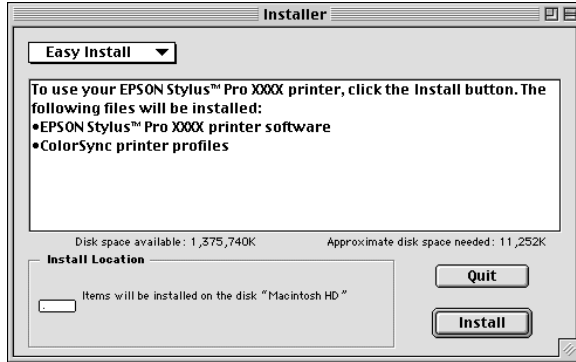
Installer

Easy Install

To use your EPSON Stylus™ Pro XXXX printer, click the Install button. The following files will be installed:
•EPSON Stylus™ Pro XXXX printer software
•ColorSync printer profiles

Disk space available: 1,375,740K

Approximate disk space needed: 11,252K

Install Location

Items will be installed on the disk "Macintosh HD"

Quit

Install